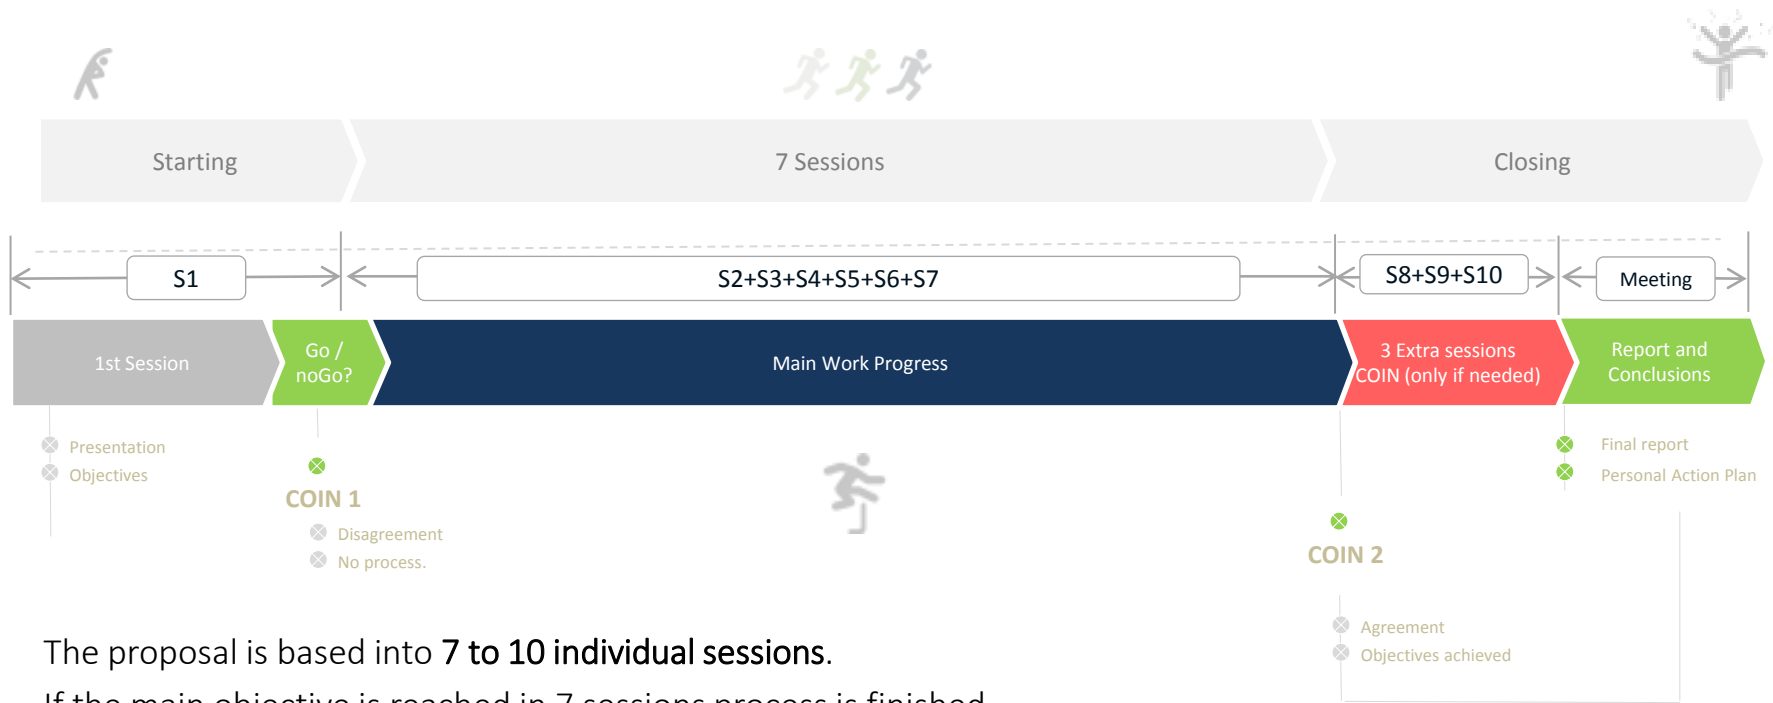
Starting

7 Sessions

Closing

S1

S2+S3+S4+S5+S6+S7

S8+S9+S10

Meeting

1st Session

Go / noGo?

Main Work Progress

3 Extra sessions COIN (only if needed)

Report and Conclusions

Presentation
Objectives

COIN 1

Disagreement
No process.

Final report
Personal Action Plan

COIN 2

Agreement
Objectives achieved

The proposal is based into **7 to 10 individual sessions**.

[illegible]